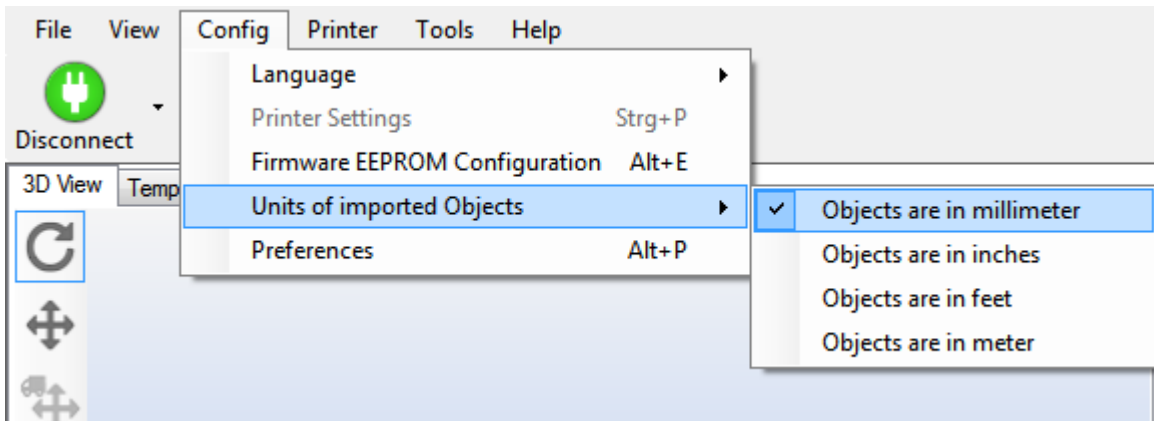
File View Config Printer Tools Help

Disconnect

3D View Temp

Language
Printer Settings Strg+P
Firmware EEPROM Configuration Alt+E
Units of imported Objects
Preferences Alt+P

✓ Objects are in millimeter
Objects are in inches
Objects are in feet
Objects are in meter